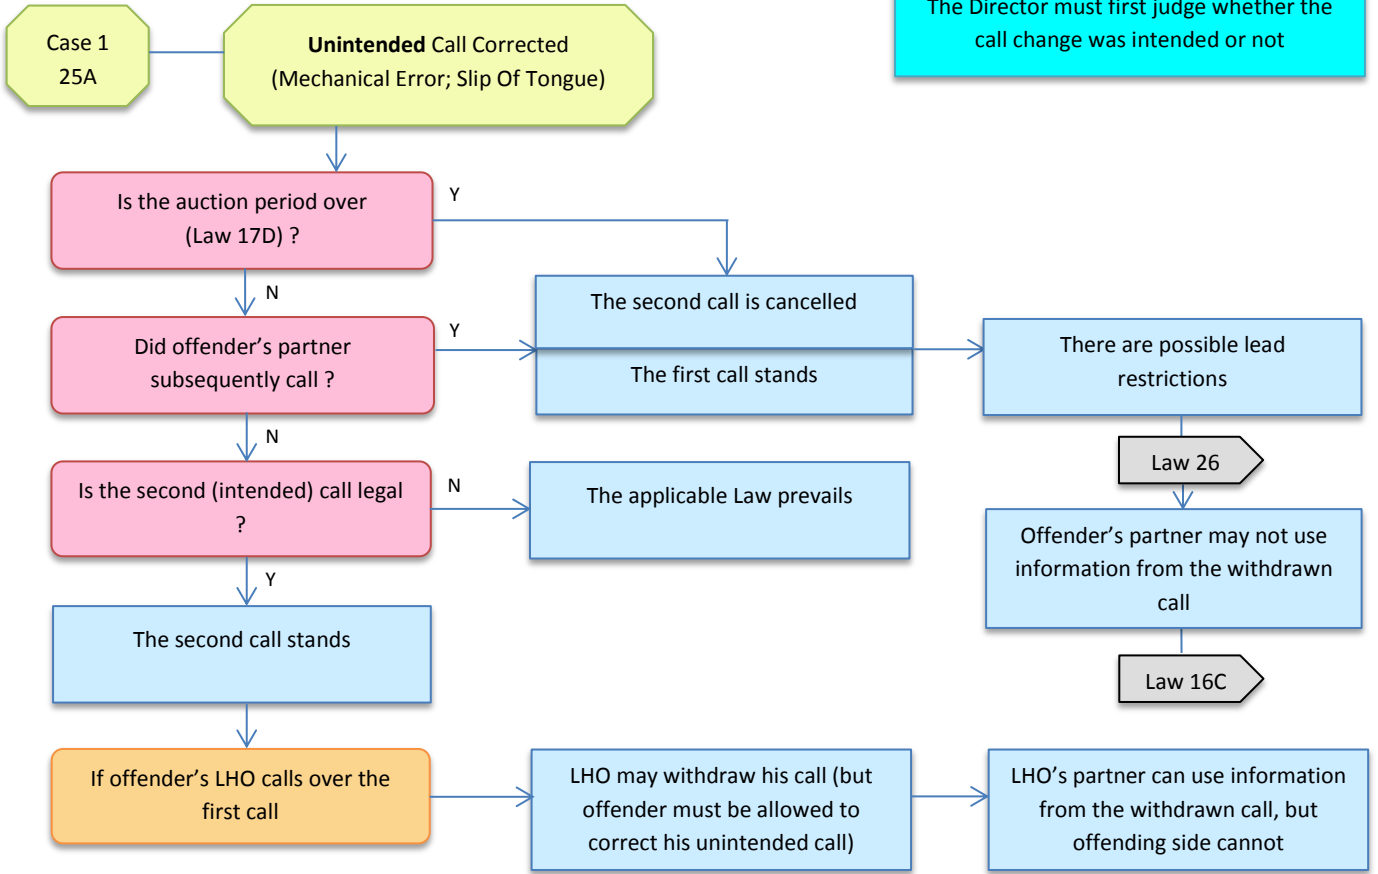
The Director must first judge whether the call change was intended or not

Case 1
25A

**Unintended** Call Corrected
(Mechanical Error; Slip Of Tongue)

Is the auction period over (Law 17D) ?

Y

The second call is cancelled

The first call stands

N

Did offender's partner subsequently call ?

Y

There are possible lead restrictions

Law 26

N

Is the second (intended) call legal ?

N

The applicable Law prevails

Offender's partner may not use information from the withdrawn call

Y

The second call stands

Law 16C

If offender's LHO calls over the first call

LHO may withdraw his call (but offender must be allowed to correct his unintended call)

LHO's partner can use information from the withdrawn call, but offending side cannot